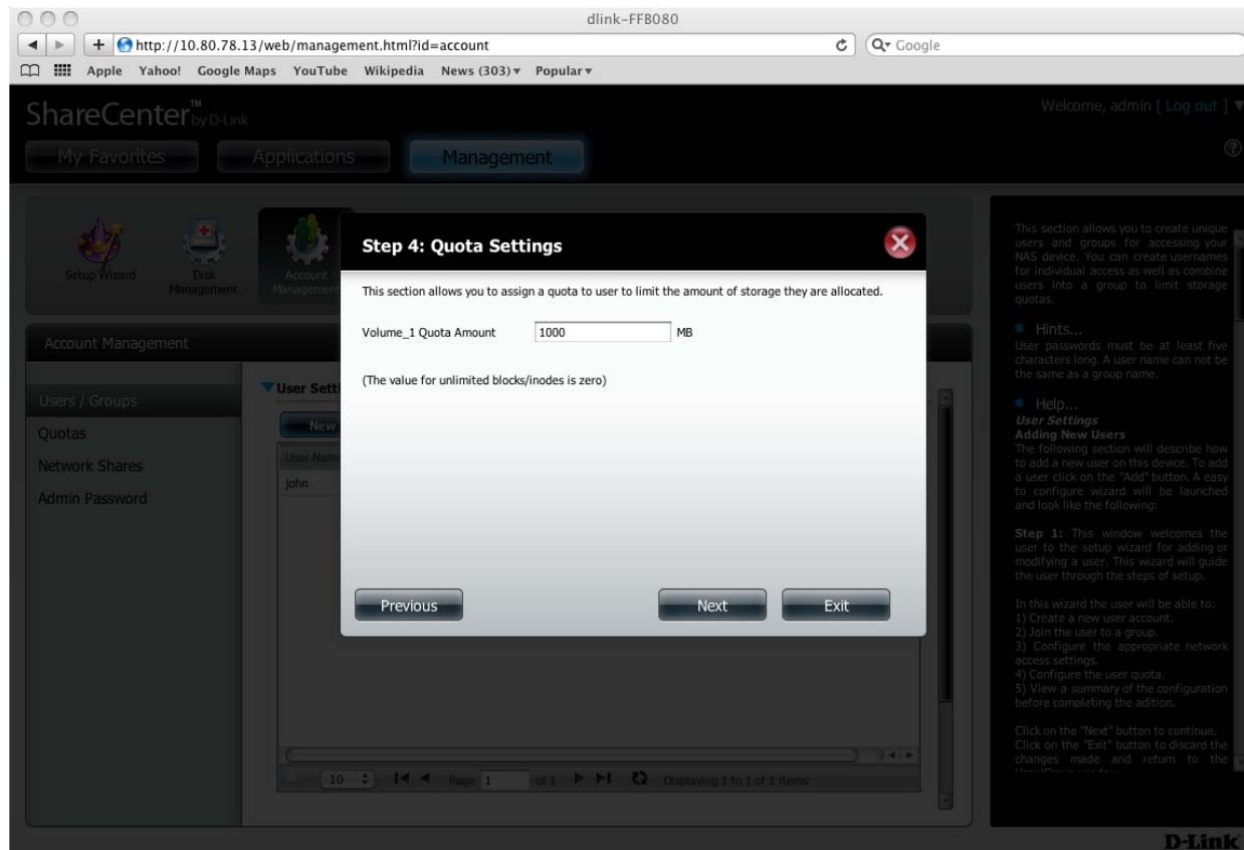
dlink-FFB080

http://10.80.78.13/web/management.html?id=account

Google

Apple Yahoo! Google Maps YouTube Wikipedia News (303) ▾ Popular ▾

ShareCenter™ by D-Link

Welcome, admin [ Log out ]

My Favorites Applications Management

Setup Wizard Disk Management Account Management

Account Management

Users / Groups
Quotas
Network Shares
Admin Password

User Setti

New

User Nam

john

10 Page 1 of 1 Displaying 1 to 1 of 1 items

Step 4: Quota Settings

This section allows you to assign a quota to user to limit the amount of storage they are allocated.

Volume_1 Quota Amount 1000 MB

(The value for unlimited blocks/inodes is zero)

Previous Next Exit

This section allows you to create unique users and groups for accessing your NAS device. You can create usernames for individual access as well as combine users into a group to limit storage quotas.

Hints...
User passwords must be at least five characters long. A user name can not be the same as a group name.

Help...
User Settings
Adding New Users
The following section will describe how to add a new user on this device. To add a user click on the "Add" button. A easy to configure wizard will be launched and look like the following:

Step 1: This window welcomes the user to the setup wizard for adding or modifying a user. This wizard will guide the user through the steps of setup.

In this wizard the user will be able to:
1) Create a new user account.
2) Join the user to a group.
3) Configure the appropriate network access settings.
4) Configure the user quota.
5) View a summary of the configuration before completing the adition.

Click on the "Next" button to continue.
Click on the "Exit" button to discard the changes made and return to the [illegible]

D-Link